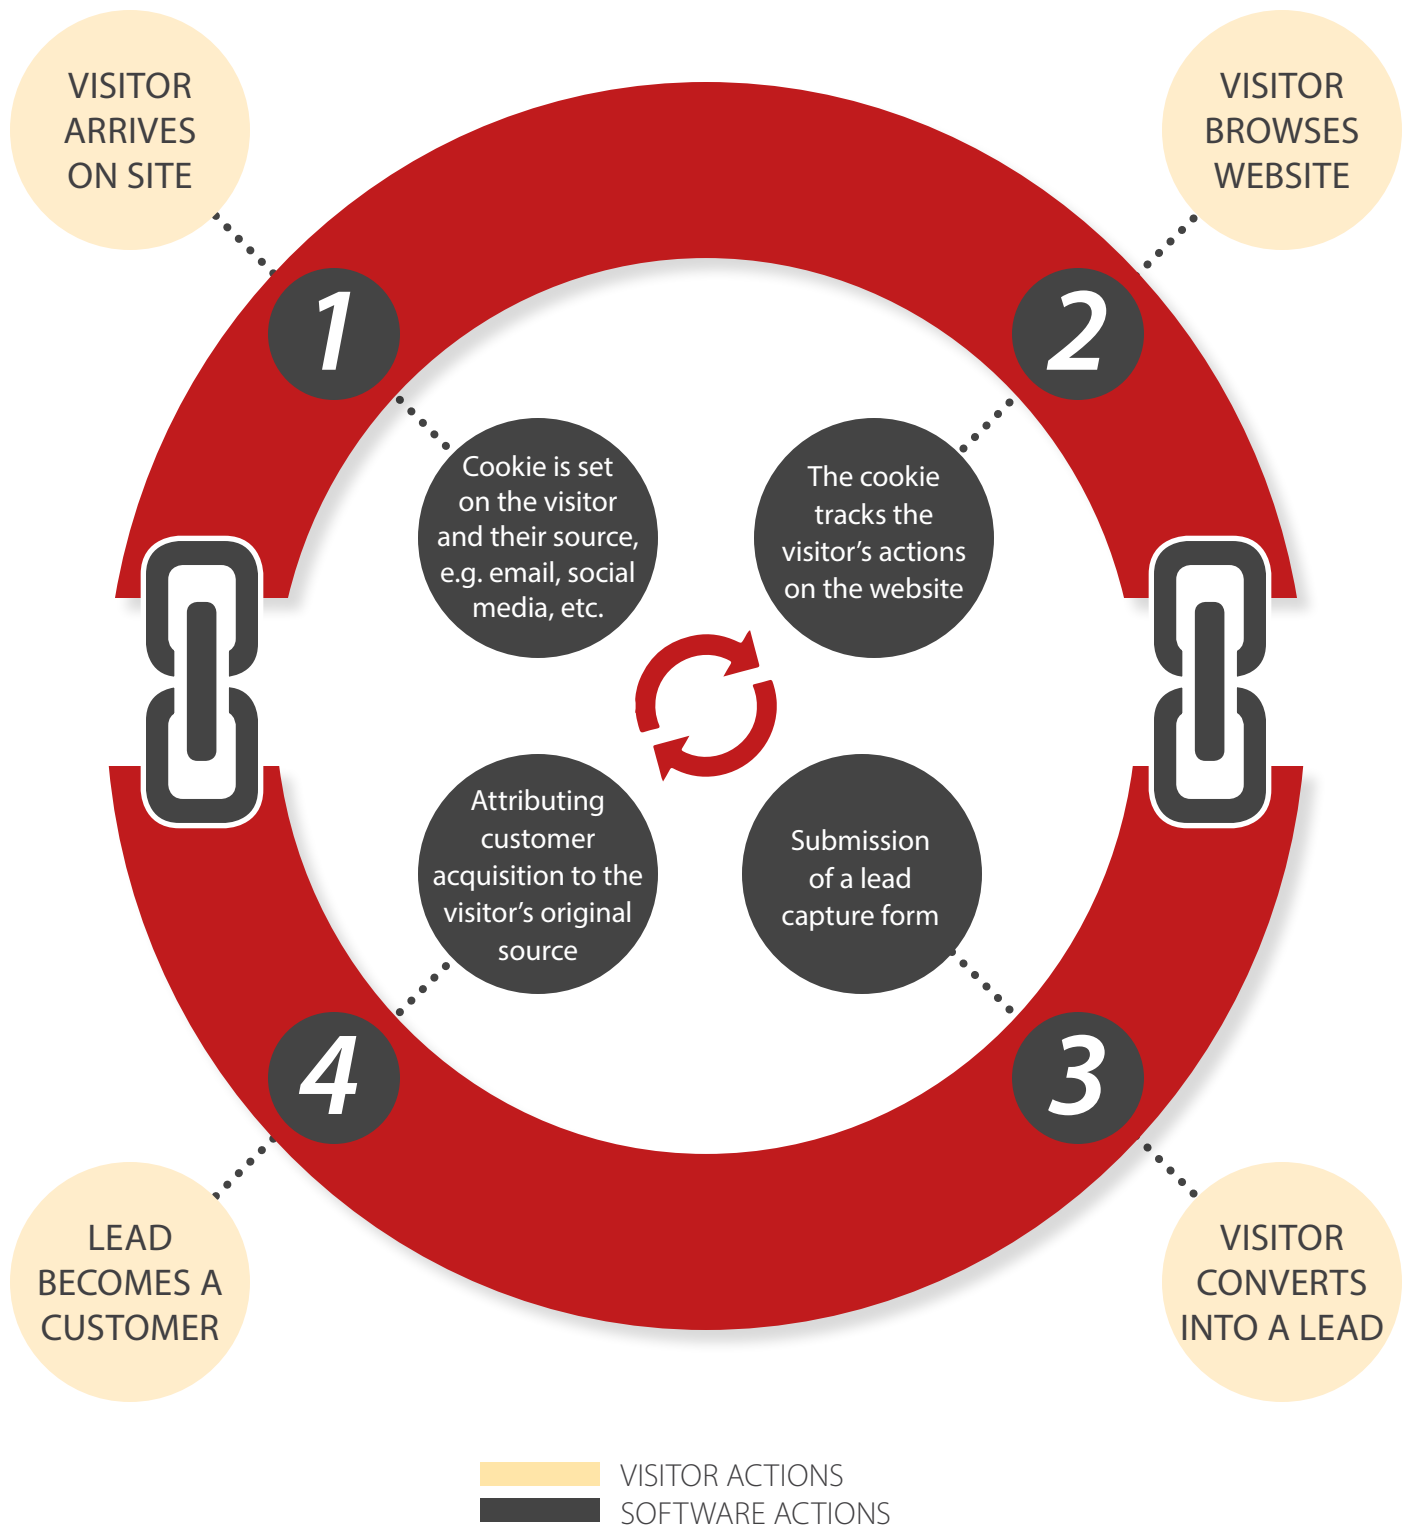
VISITOR ARRIVES ON SITE

VISITOR BROWSES WEBSITE

1

2

Cookie is set on the visitor and their source, e.g. email, social media, etc.

The cookie tracks the visitor's actions on the website

Attributing customer acquisition to the visitor's original source

Submission of a lead capture form

4

3

LEAD BECOMES A CUSTOMER

VISITOR CONVERTS INTO A LEAD

VISITOR ACTIONS
SOFTWARE ACTIONS